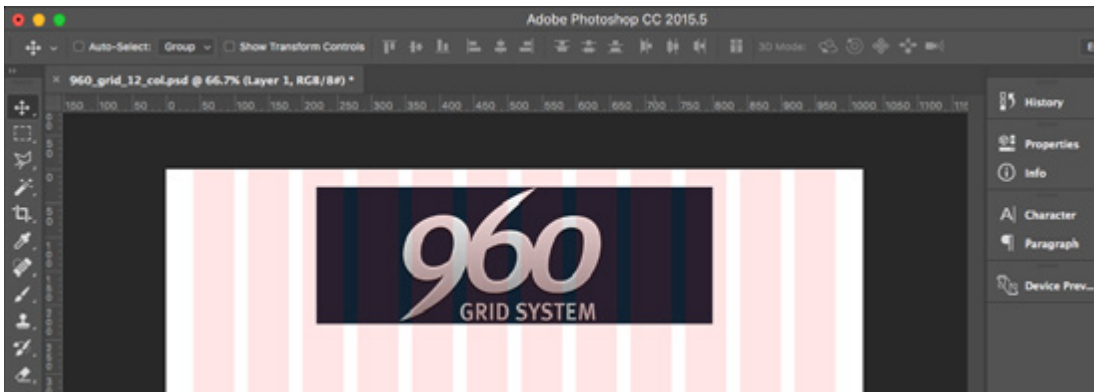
Adobe Photoshop CC 2015.5

Auto-Select: Group Show Transform Controls 3D Mode:

960_grid_12_col.psd @ 66.7% (Layer 1, RGB/8#) *

150 100 50 0 50 100 150 200 250 300 350 400 450 500 550 600 650 700 750 800 850 900 950 1000 1050 1100 11

History

Properties

Info

Character

Paragraph

Device Prev...

960

GRID SYSTEM